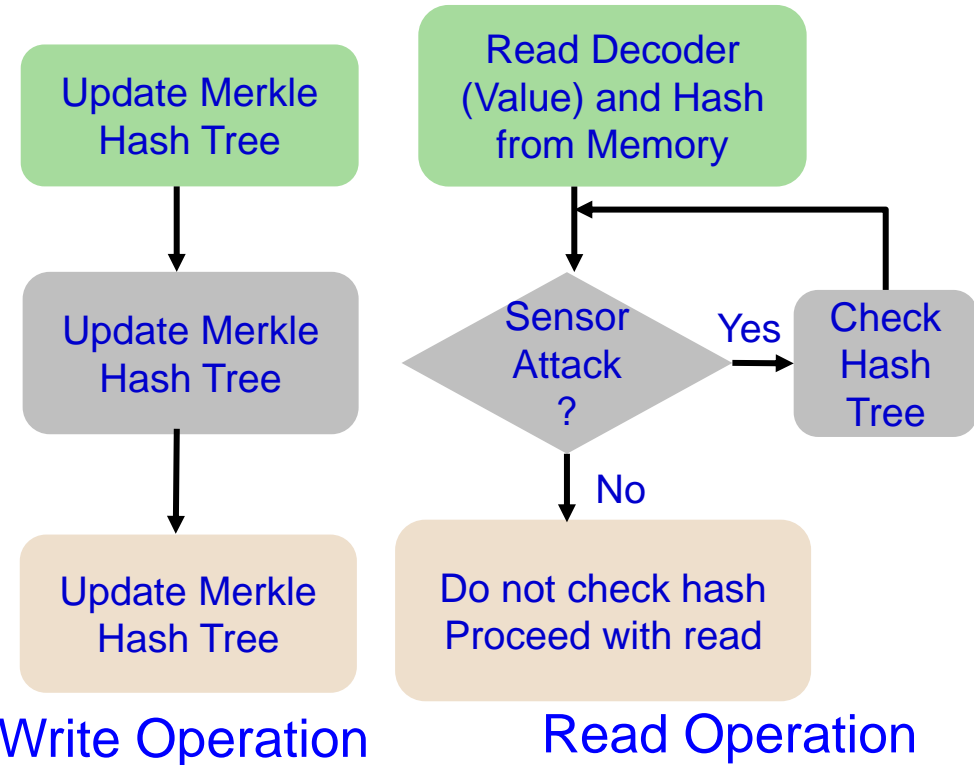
Update Merkle Hash Tree

Update Merkle Hash Tree

Update Merkle Hash Tree

Write Operation

Read Decoder (Value) and Hash from Memory

Sensor Attack ?

Yes

Check Hash Tree

No

Do not check hash Proceed with read

Read Operation